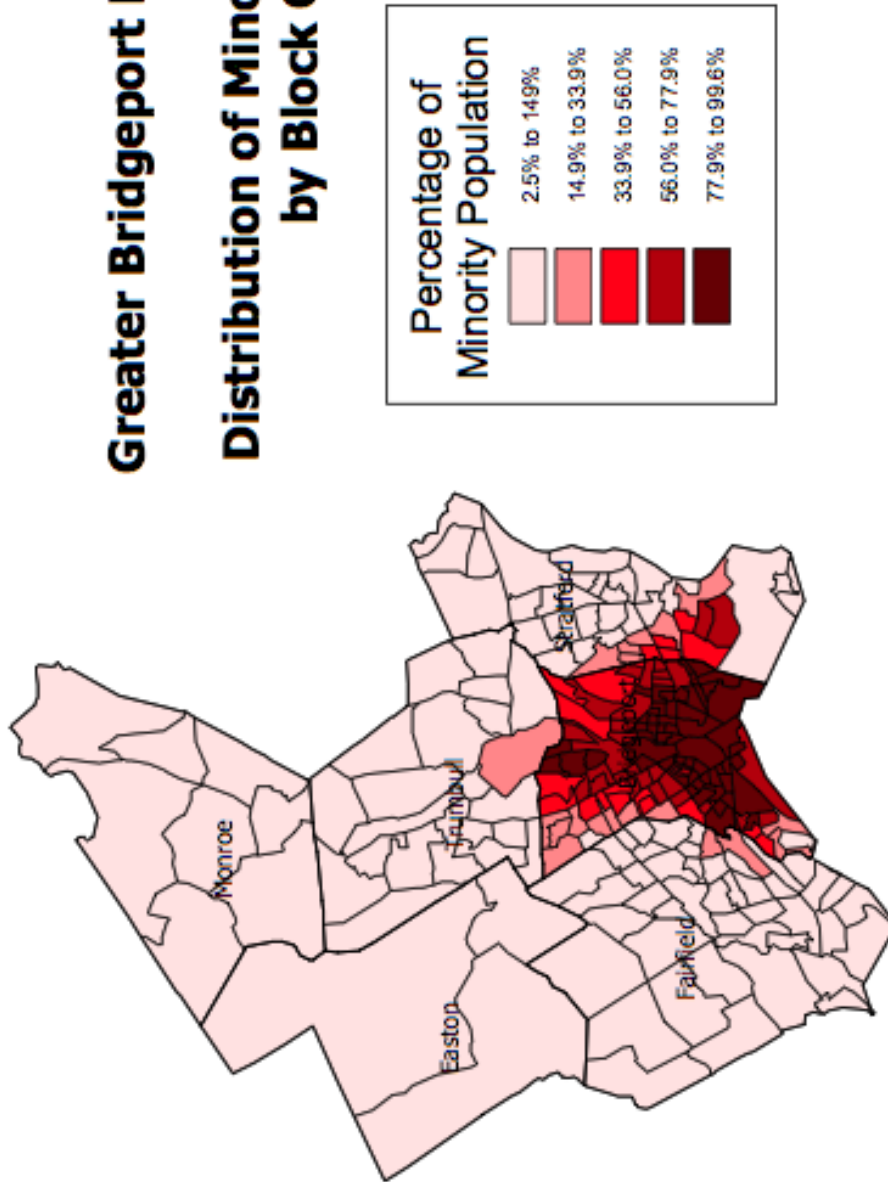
Greater Bridgeport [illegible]

Distribution of Mino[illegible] by Block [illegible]

Percentage of Minority Population

2.5% to 14.9%

14.9% to 33.9%

33.9% to 56.0%

56.0% to 77.9%

77.9% to 99.6%

Stratford

Bridgeport

Trumbull

Monroe

Fairfield

Easton